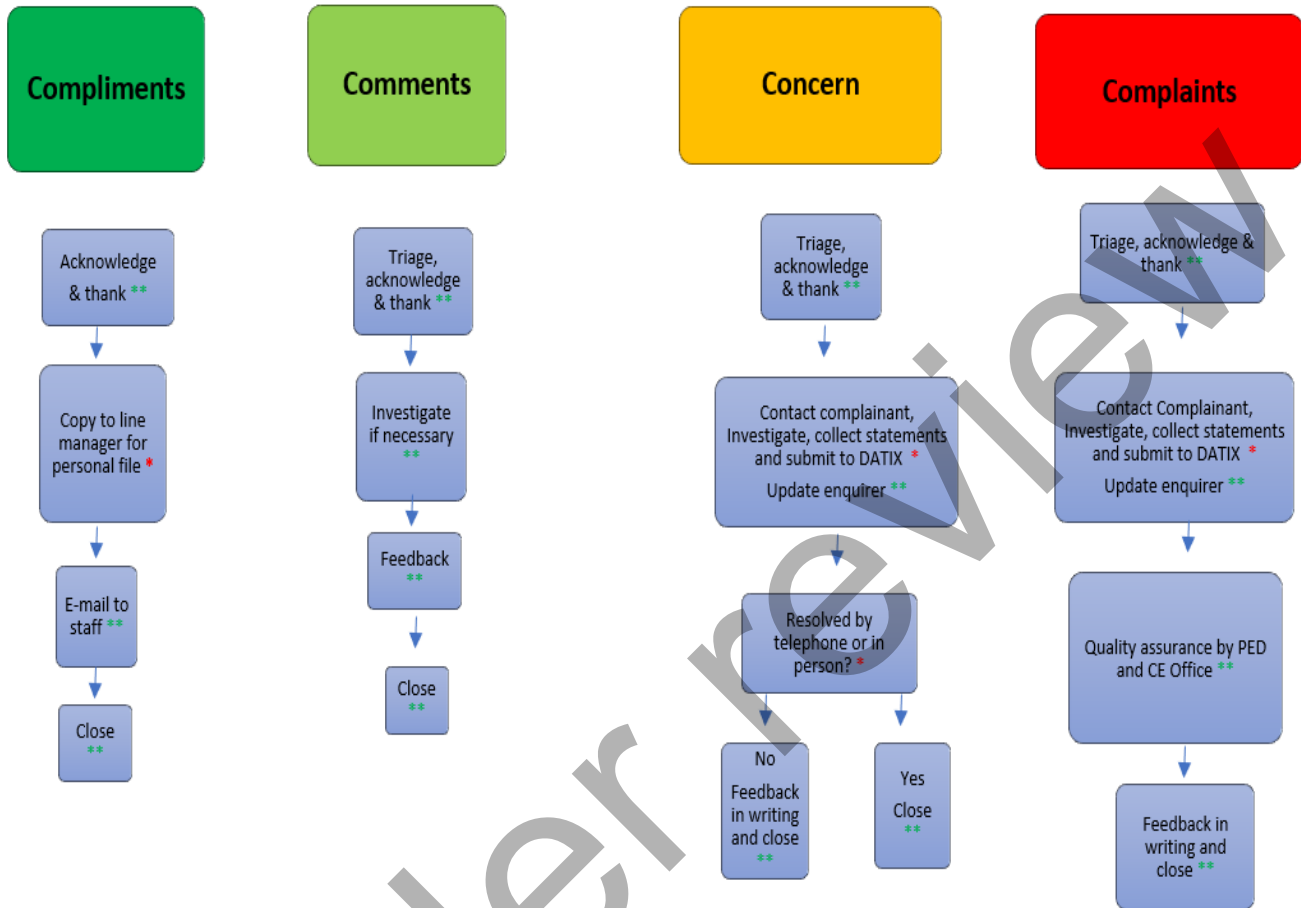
Compliments

Acknowledge & thank **

Copy to line manager for personal file *

E-mail to staff **

Close **

Comments

Triage, acknowledge & thank **

Investigate if necessary **

Feedback **

Close **

Concern

Triage, acknowledge & thank **

Contact complainant, Investigate, collect statements and submit to DATIX *
Update enquirer **

Resolved by telephone or in person? *

No
Feedback in writing and close **

Yes
Close **

Complaints

Triage, acknowledge & thank **

Contact Complainant, Investigate, collect statements and submit to DATIX *
Update enquirer **

Quality assurance by PED and CE Office **

Feedback in writing and close **

Under review